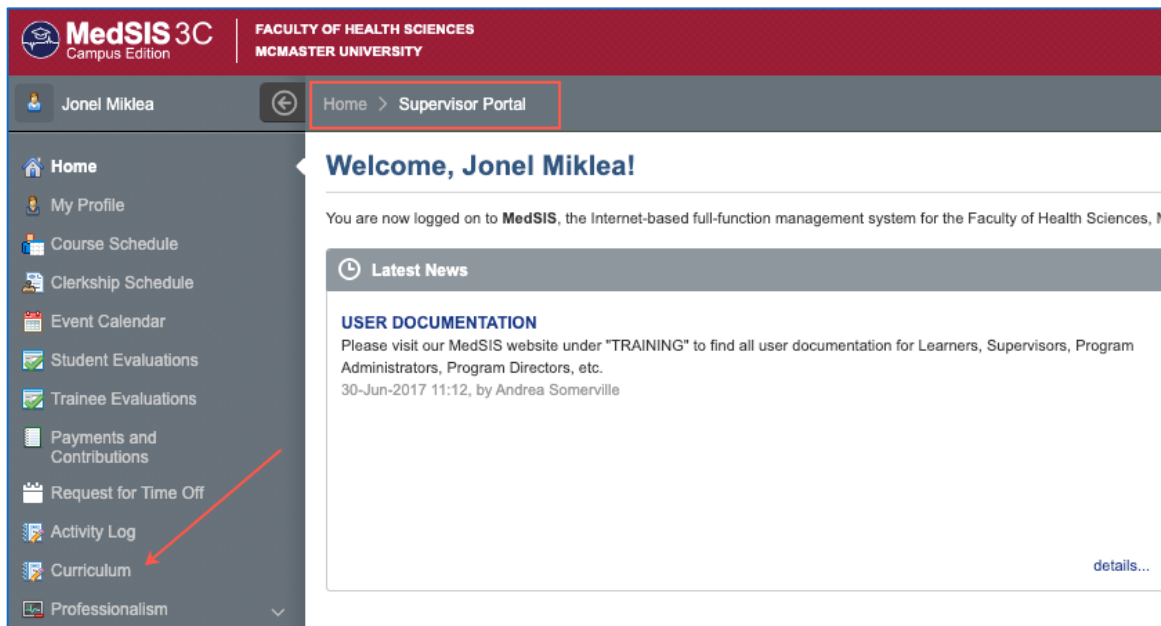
MedSIS 3C
Campus Edition

FACULTY OF HEALTH SCIENCES
MCMASTER UNIVERSITY

Jonel Miklea

Home > Supervisor Portal

Home
My Profile
Course Schedule
Clerkship Schedule
Event Calendar
Student Evaluations
Trainee Evaluations
Payments and Contributions
Request for Time Off
Activity Log
Curriculum
Professionalism

Welcome, Jonel Miklea!

You are now logged on to **MedSIS**, the Internet-based full-function management system for the Faculty of Health Sciences, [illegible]

Latest News

USER DOCUMENTATION
Please visit our MedSIS website under "TRAINING" to find all user documentation for Learners, Supervisors, Program Administrators, Program Directors, etc.
30-Jun-2017 11:12, by Andrea Somerville

details...